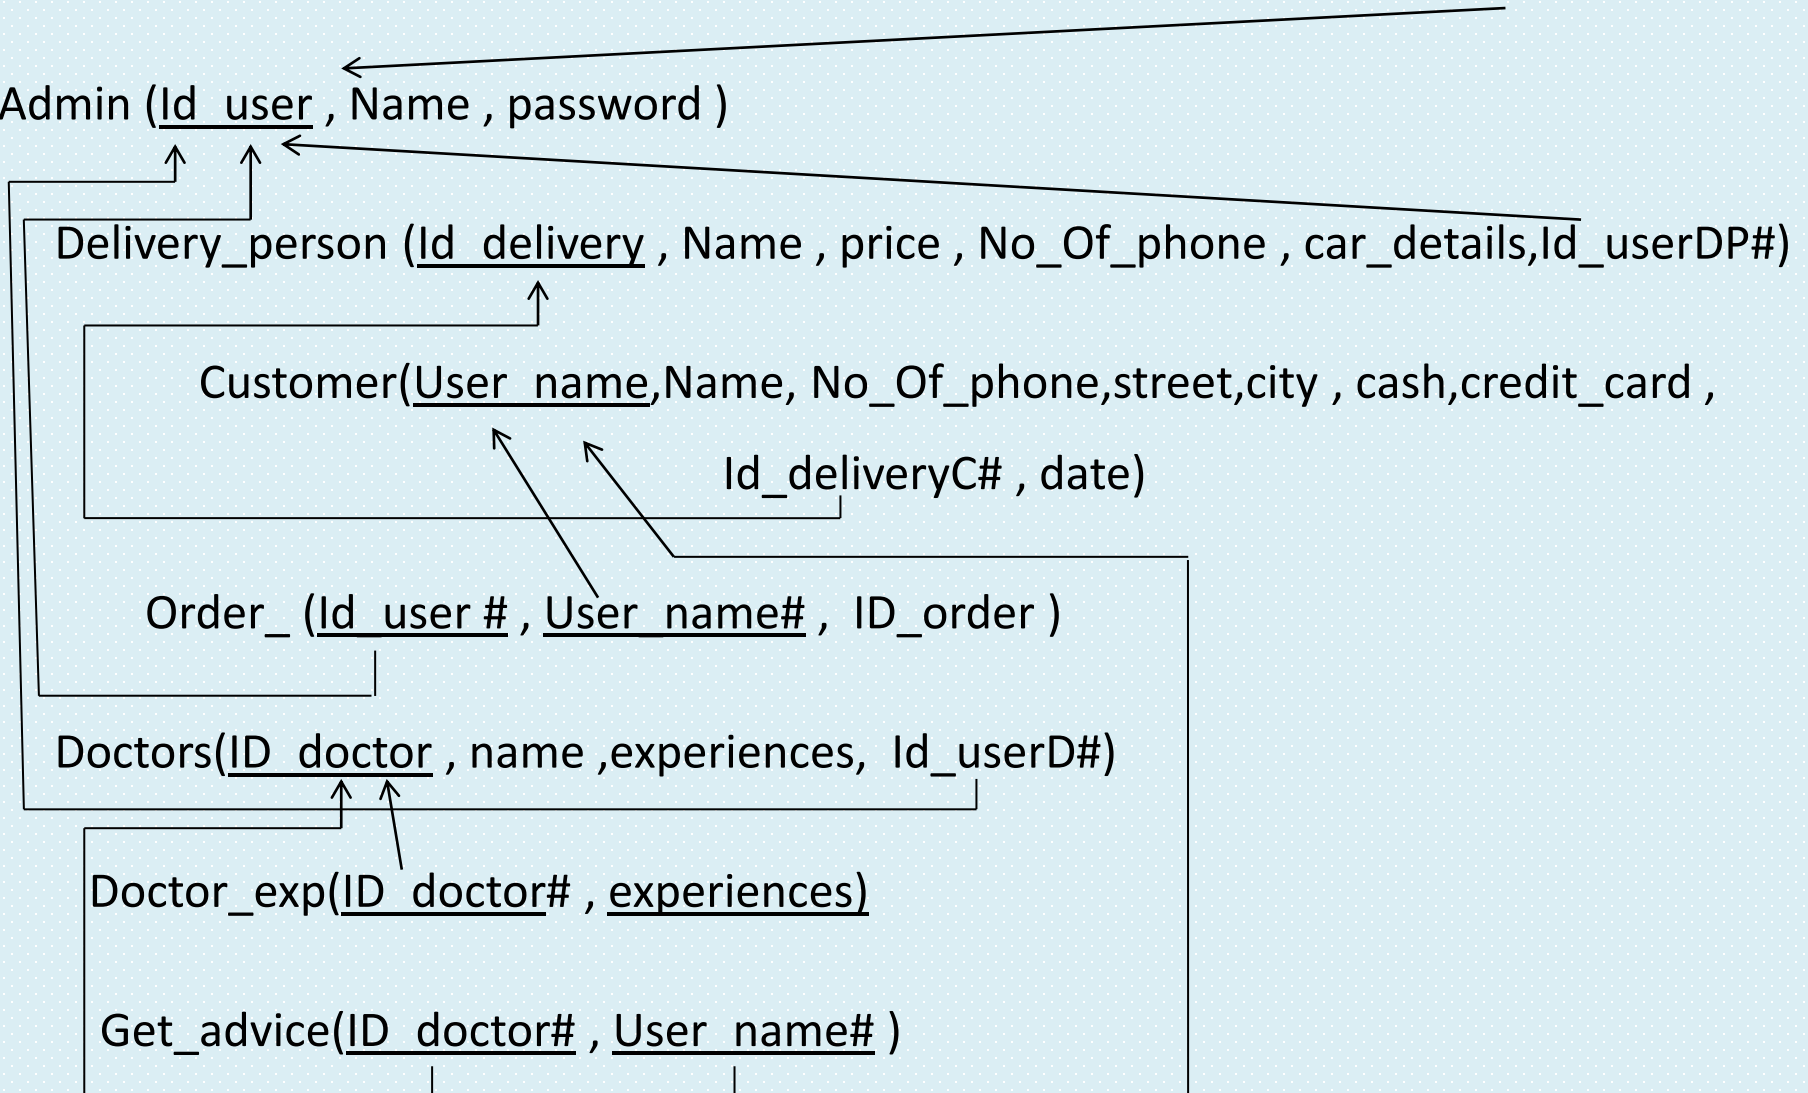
Admin (Id_user , Name , password )

Delivery_person (Id_delivery , Name , price , No_Of_phone , car_details,Id_userDP#)

Customer(User_name,Name, No_Of_phone,street,city , cash,credit_card , Id_deliveryC# , date)

Order_ (Id_user # , User_name# , ID_order )

Doctors(ID_doctor , name ,experiences, Id_userD#)

Doctor_exp(ID_doctor# , experiences)

Get_advice(ID_doctor# , User_name# )